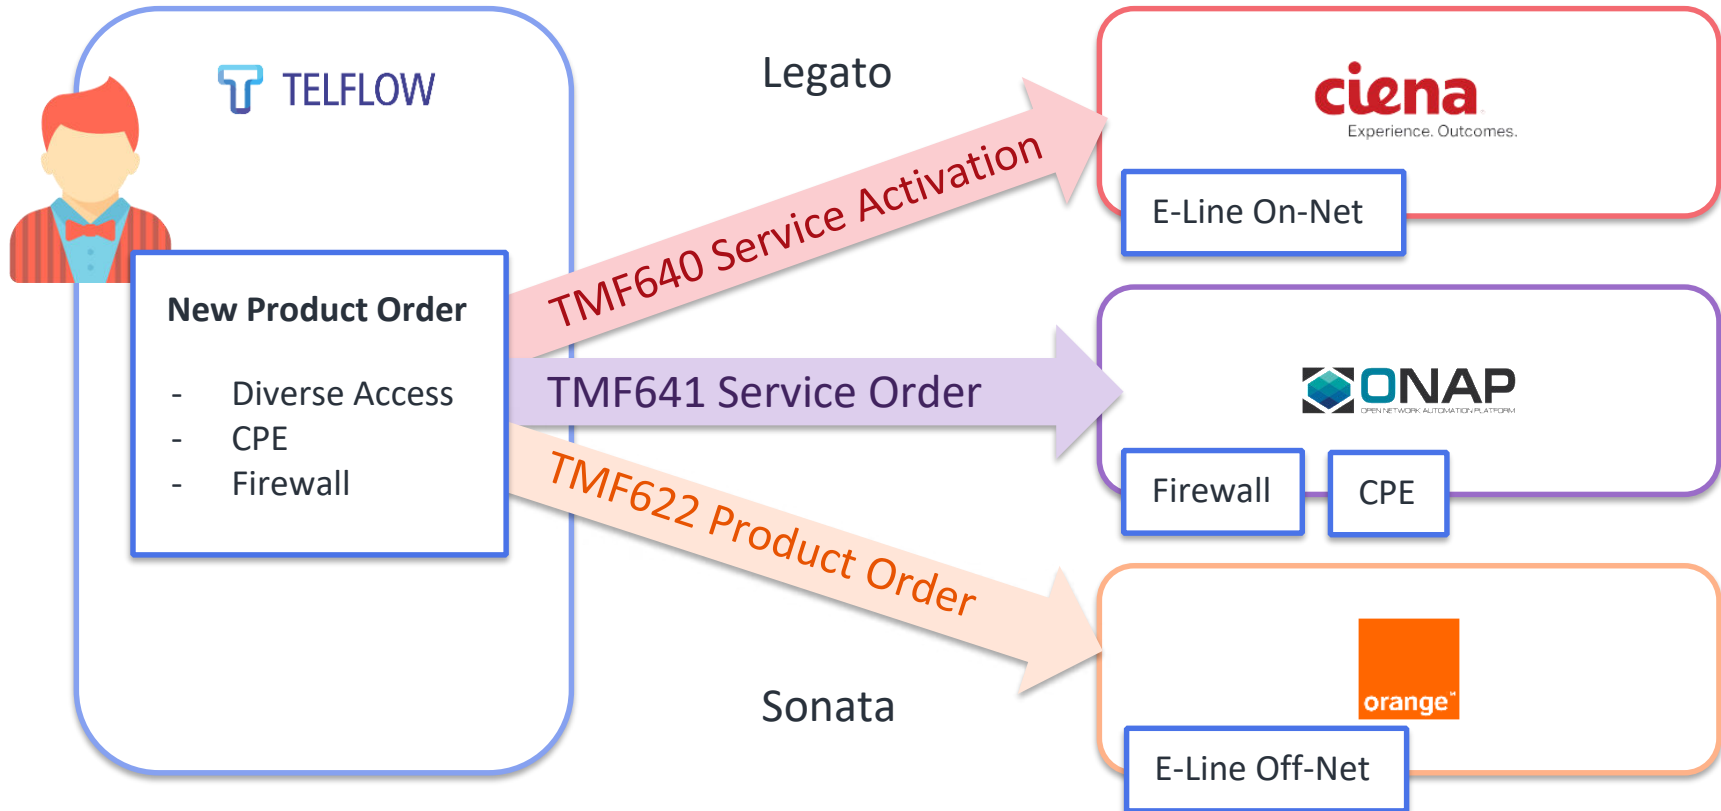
TELFLOW

New Product Order

- Diverse Access
- CPE
- Firewall

Legato

TMF640 Service Activation

TMF641 Service Order

TMF622 Product Order

Sonata

ciena
Experience. Outcomes.

E-Line On-Net

ONAP
OPEN NETWORK AUTOMATION PLATFORM

Firewall

CPE

orange

E-Line Off-Net